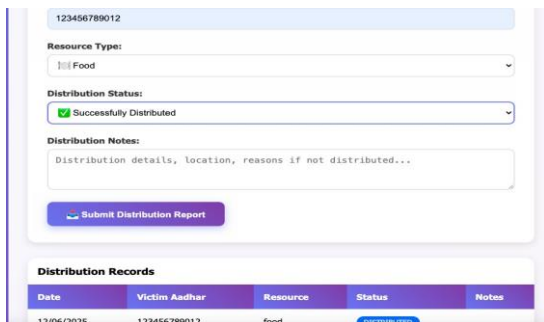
123456789012

Resource Type:

Food

Distribution Status:

✅ Successfully Distributed

Distribution Notes:

Distribution details, location, reasons if not distributed...

Submit Distribution Report

Distribution Records

| Date | Victim Aadhar | Resource | Status | Notes |
|---|---|---|---|---|
| 12/06/2025 | 123456789012 | food | DISTRIBUTED | |